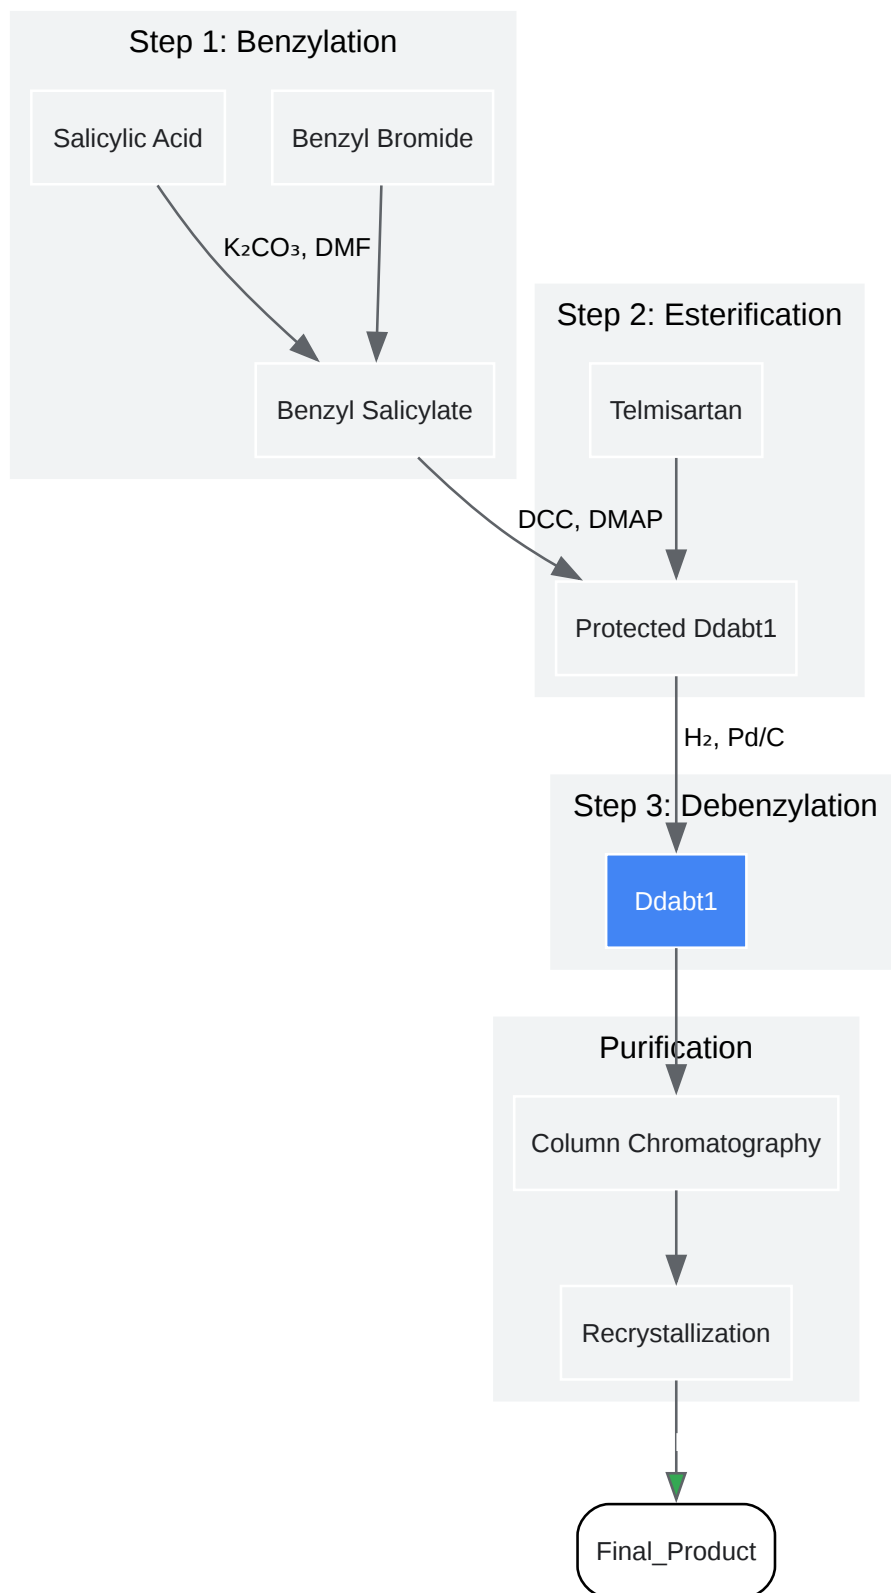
Step 1: Benzylation

Salicylic Acid

Benzyl Bromide

$K_2CO_3$, DMF

Benzyl Salicylate

Step 2: Esterification

Telmisartan

DCC, DMAP

Protected Ddabt1

$H_2$, Pd/C

Step 3: Debenzylation

Ddabt1

Purification

Column Chromatography

Recrystallization

Final_Product